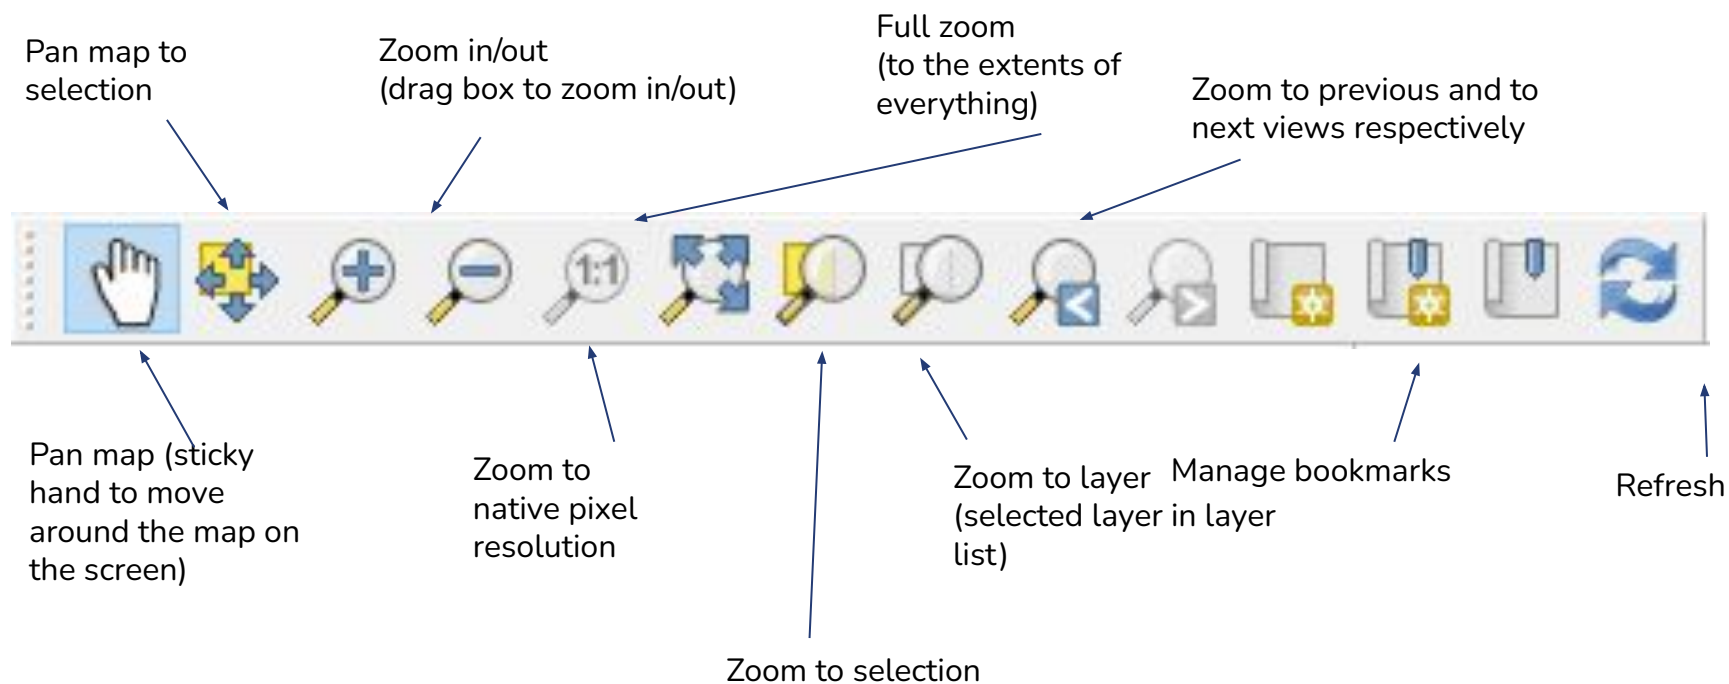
Pan map to selection

Zoom in/out (drag box to zoom in/out)

Full zoom (to the extents of everything)

Zoom to previous and to next views respectively

1:1

Pan map (sticky hand to move around the map on the screen)

Zoom to native pixel resolution

Zoom to layer (selected layer in layer list)

Manage bookmarks

Refresh

Zoom to selection